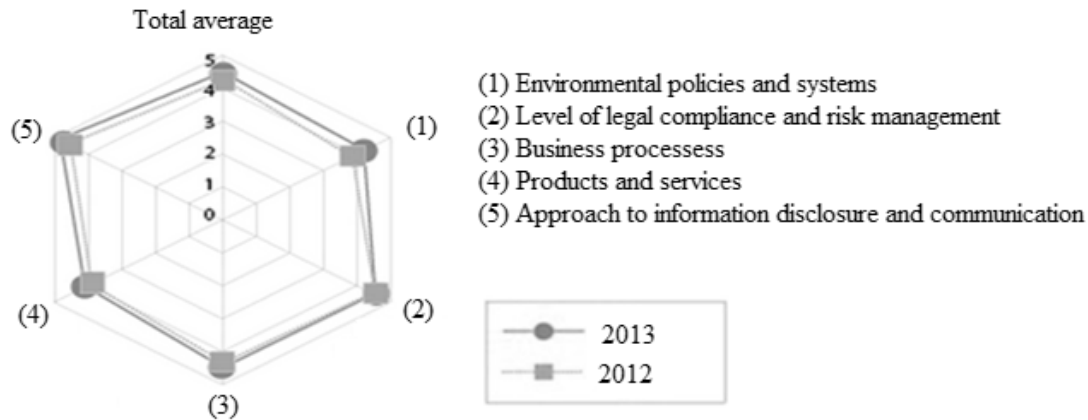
Total average

5
4
3
2
1
0

(1)
(2)
(3)
(4)
(5)

(1) Environmental policies and systems
(2) Level of legal compliance and risk management
(3) Business processess
(4) Products and services
(5) Approach to information disclosure and communication

2013
2012